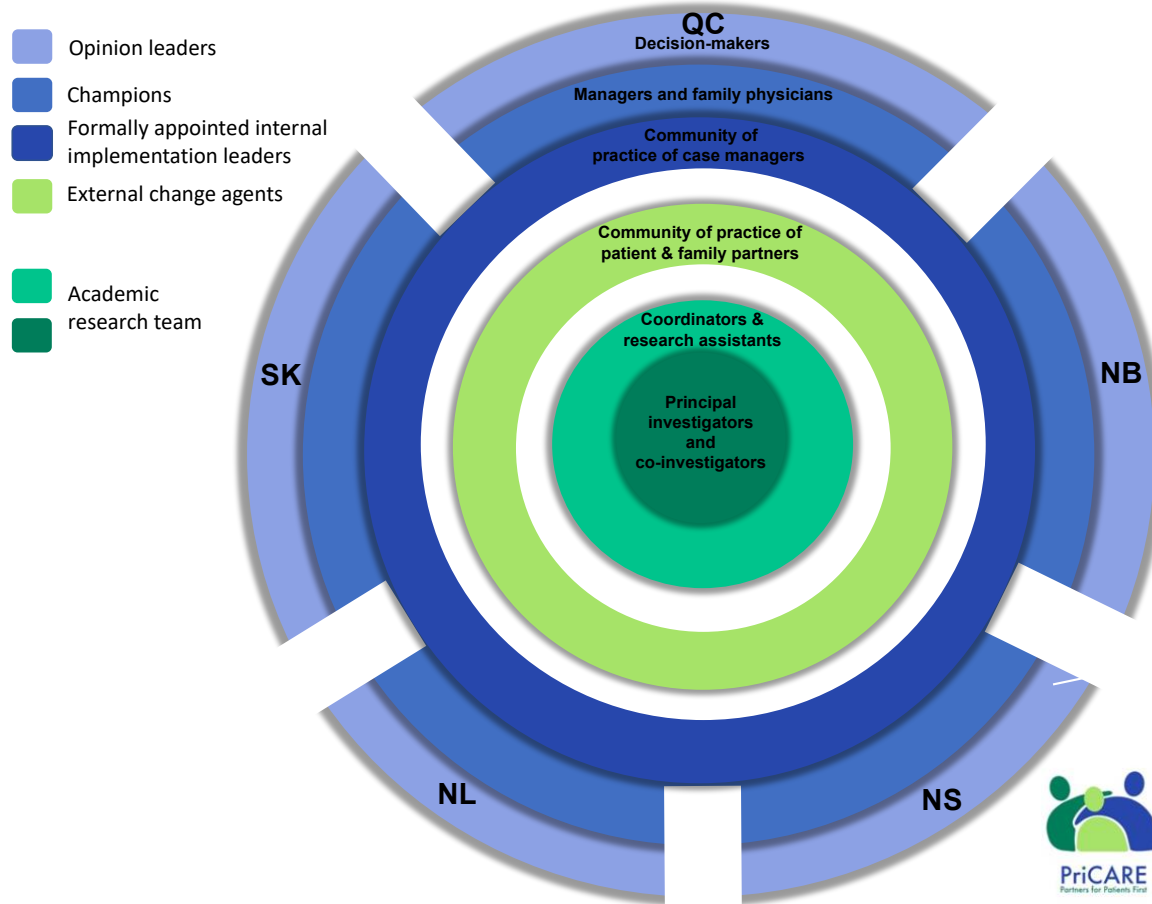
Opinion leaders

Champions

Formally appointed internal implementation leaders

External change agents

Academic research team

QC

Decision-makers

Managers and family physicians

Community of practice of case managers

Community of practice of patient & family partners

Coordinators & research assistants

Principal investigators and co-investigators

SK

NB

NL

NS

PriCARE

Partners for Patients First